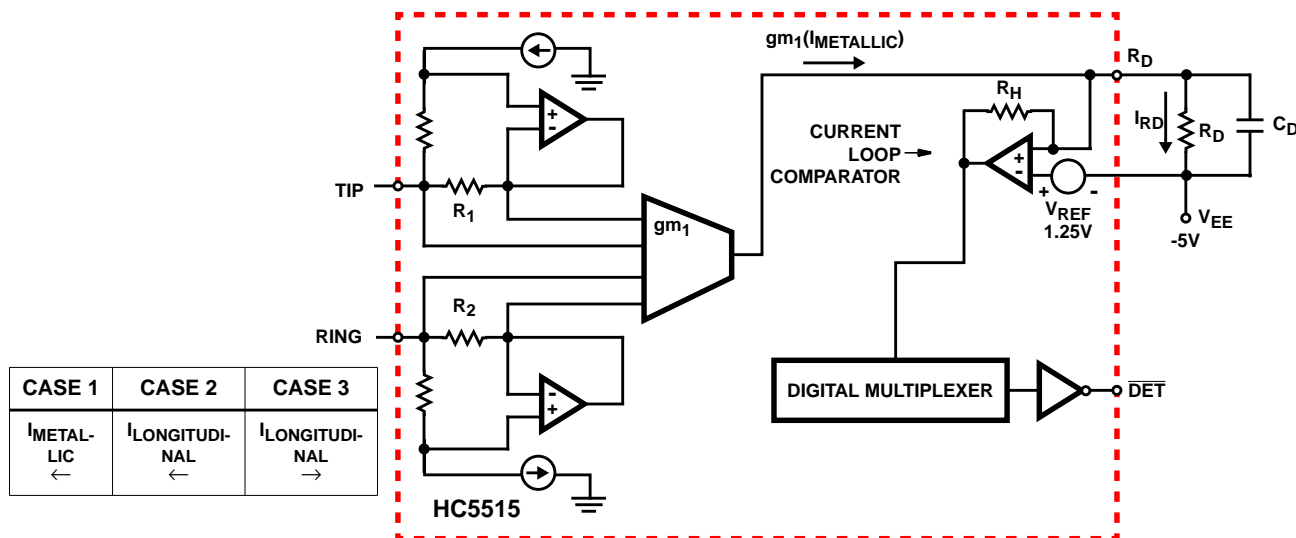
$gm_1(I_{METALLIC})$

$R_D$

$R_H$

$I_{RD}$

$R_D$

$C_D$

CURRENT LOOP COMPARATOR

+
-

+ -

$V_{REF}$
1.25V

$V_{EE}$
-5V

+
-

TIP

$R_1$

$gm_1$

$R_2$

RING

-
+

DIGITAL MULTIPLEXER

$\overline{DET}$

| CASE 1 | CASE 2 | CASE 3 |
|---|---|---|
| $I_{METALLIC}$ $\leftarrow$ | $I_{LONGITUDINAL}$ $\leftarrow$ | $I_{LONGITUDINAL}$ $\rightarrow$ |

HC5515